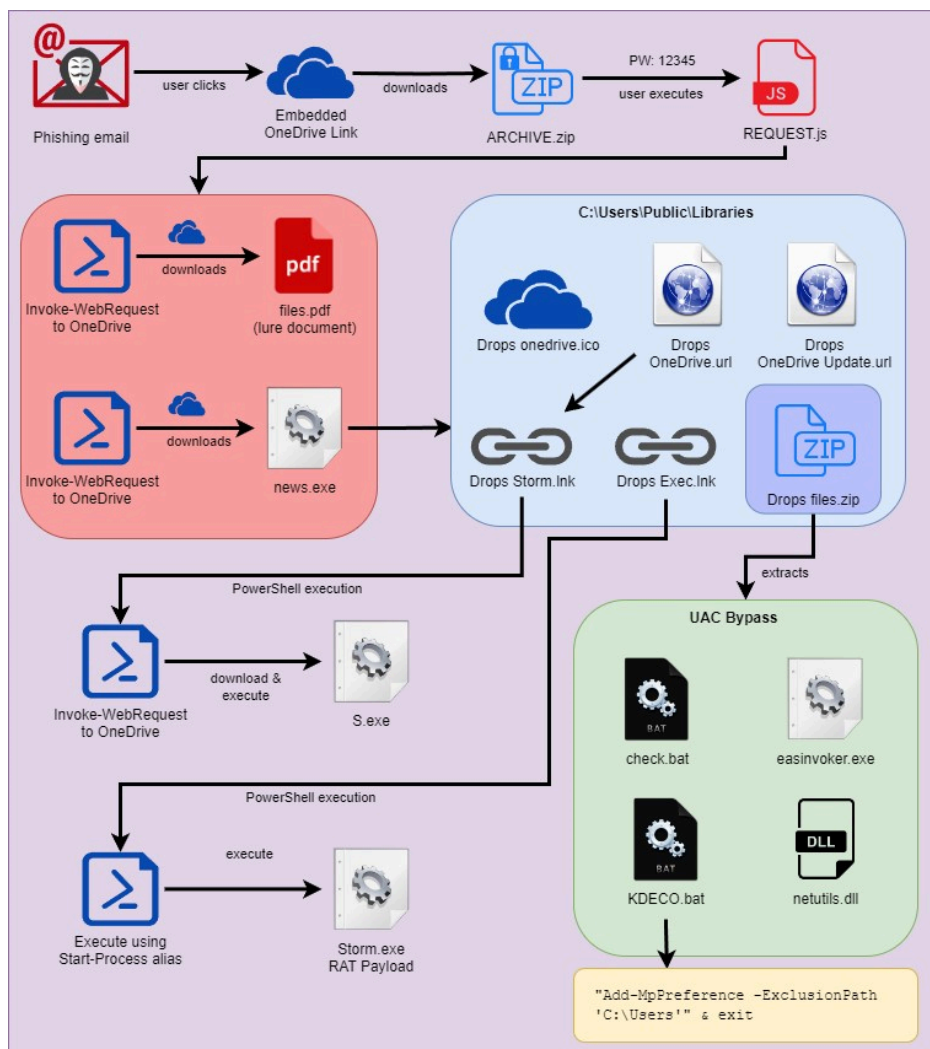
@

Phishing email

user clicks

Embedded OneDrive Link

downloads

ZIP

ARCHIVE.zip

PW: 12345

user executes

JS

REQUEST.js

Invoke-WebRequest to OneDrive

downloads

pdf

files.pdf (lure document)

Invoke-WebRequest to OneDrive

downloads

news.exe

C:\Users\Public\Libraries

Drops onedrive.ico

Drops OneDrive.url

Drops OneDrive Update.url

Drops Storm.lnk

Drops Exec.lnk

ZIP

Drops files.zip

extracts

PowerShell execution

Invoke-WebRequest to OneDrive

download & execute

S.exe

UAC Bypass

BAT

check.bat

easinvoker.exe

PowerShell execution

BAT

KDECO.bat

DLL

netutils.dll

Execute using Start-Process alias

execute

Storm.exe RAT Payload

"Add-MpPreference -ExclusionPath 'C:\Users'" & exit